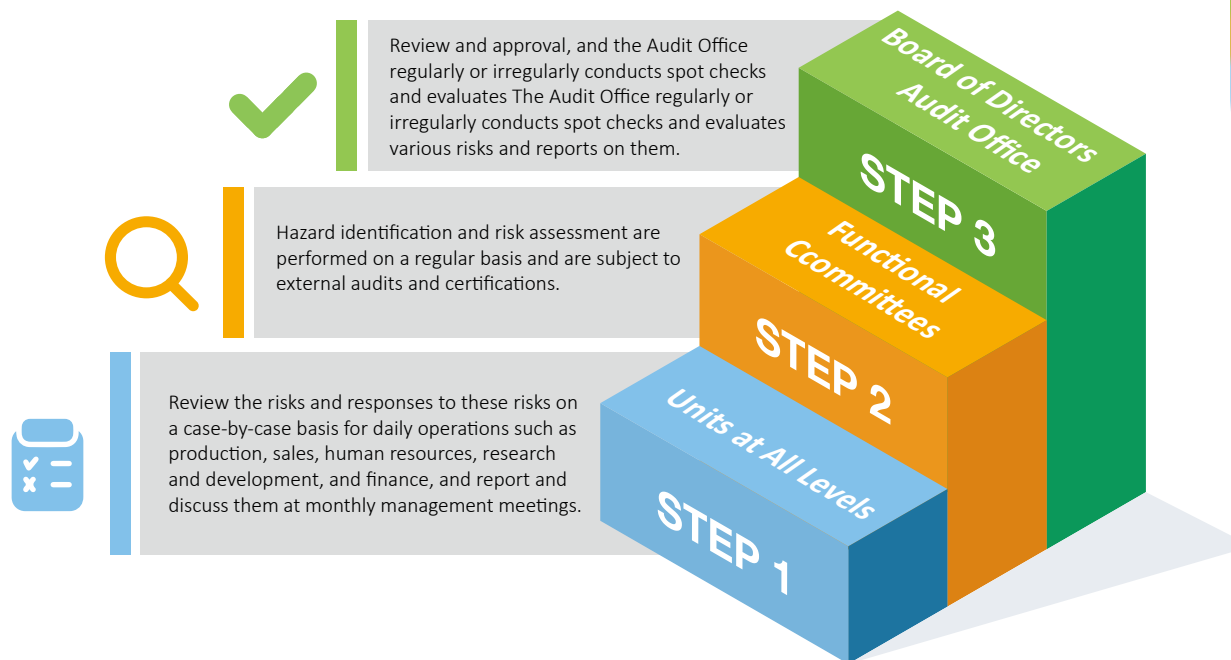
Review and approval, and the Audit Office regularly or irregularly conducts spot checks and evaluates The Audit Office regularly or irregularly conducts spot checks and evaluates various risks and reports on them.

Board of Directors Audit Office

STEP 3

Hazard identification and risk assessment are performed on a regular basis and are subject to external audits and certifications.

Functional Ccommittees

STEP 2

Review the risks and responses to these risks on a case-by-case basis for daily operations such as production, sales, human resources, research and development, and finance, and report and discuss them at monthly management meetings.

Units at All Levels

STEP 1